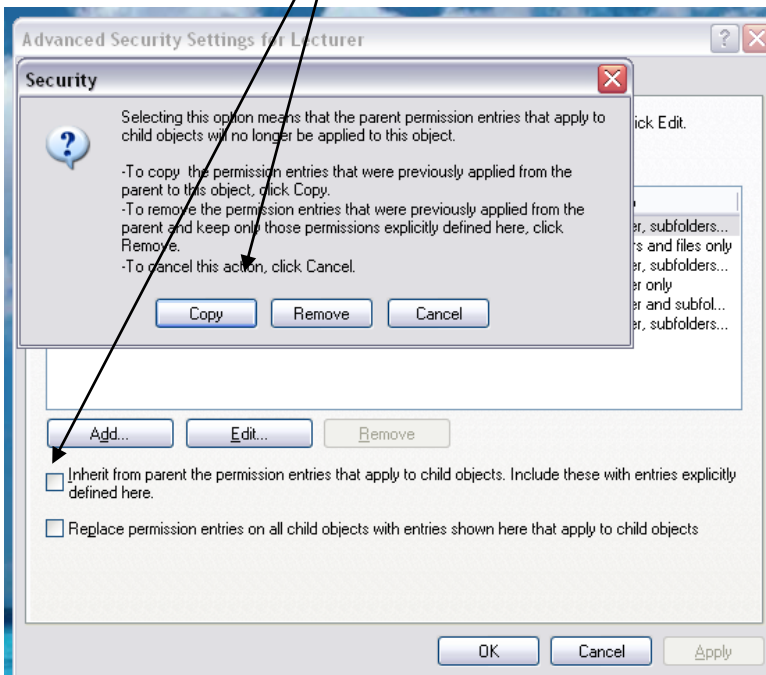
Advanced Security Settings for Lecturer

?

Security

Selecting this option means that the parent permission entries that apply to child objects will no longer be applied to this object.

-To copy the permission entries that were previously applied from the parent to this object, click Copy.
-To remove the permission entries that were previously applied from the parent and keep only those permissions explicitly defined here, click Remove.
-To cancel this action, click Cancel.

Copy Remove Cancel

ick Edit.

er, subfolders...
rs and files only
er, subfolders...
er only
er and subfol...
er, subfolders...

Add... Edit... Remove

Inherit from parent the permission entries that apply to child objects. Include these with entries explicitly defined here.

Replace permission entries on all child objects with entries shown here that apply to child objects

OK Cancel Apply